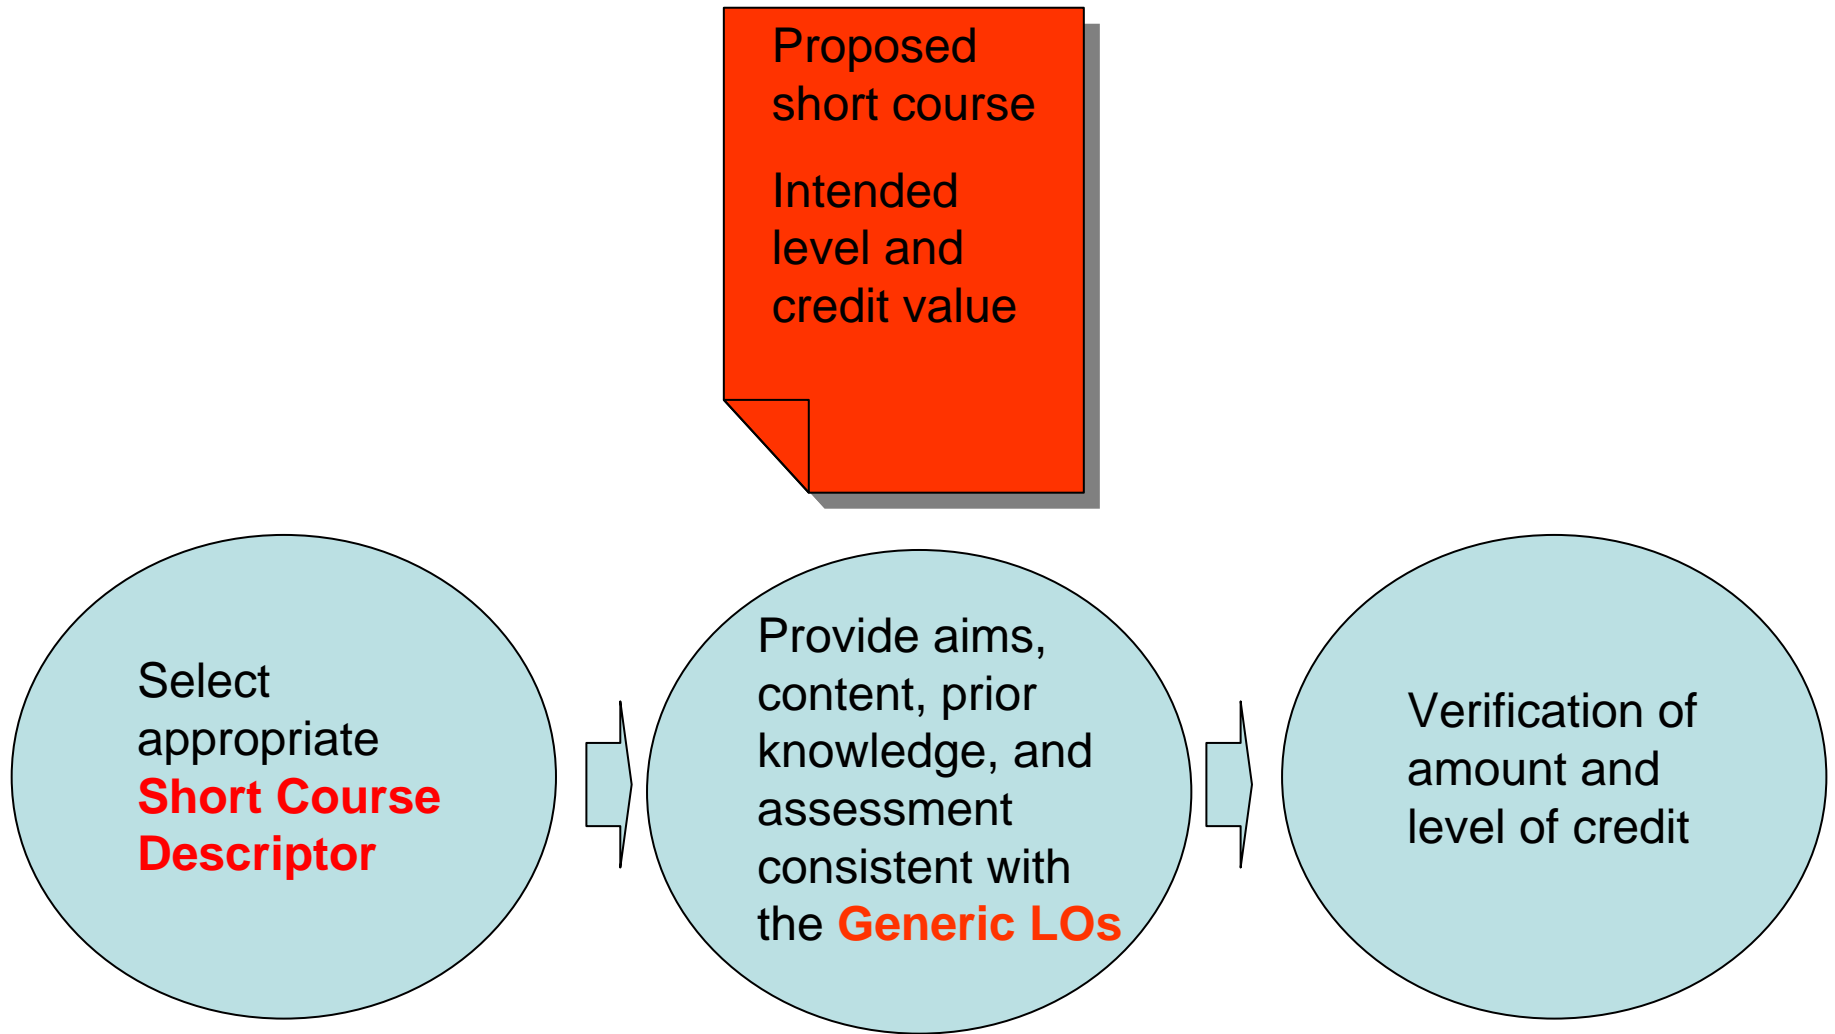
Proposed short course

Intended level and credit value

Select appropriate Short Course Descriptor

Provide aims, content, prior knowledge, and assessment consistent with the Generic LOs

Verification of amount and level of credit